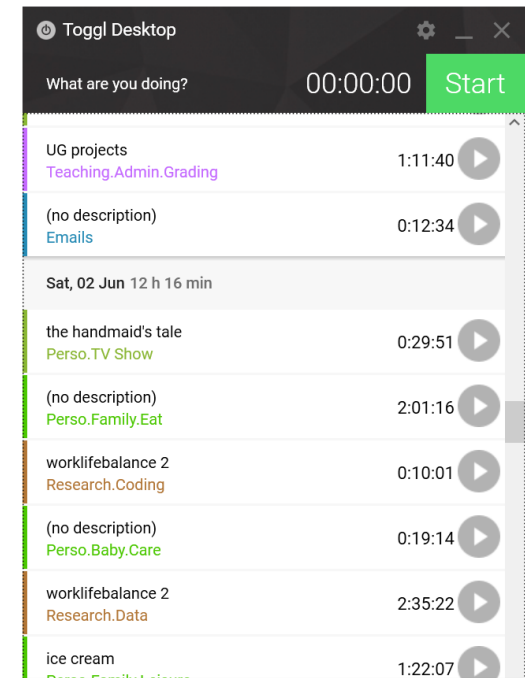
Toggl Desktop

What are you doing?

00:00:00

Start

UG projects
Teaching.Admin.Grading
1:11:40

(no description)
Emails
0:12:34

Sat, 02 Jun 12 h 16 min

the handmaid's tale
Perso.TV Show
0:29:51

(no description)
Perso.Family.Eat
2:01:16

worklifebalance 2
Research.Coding
0:10:01

(no description)
Perso.Baby.Care
0:19:14

worklifebalance 2
Research.Data
2:35:22

ice cream
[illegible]
1:22:07